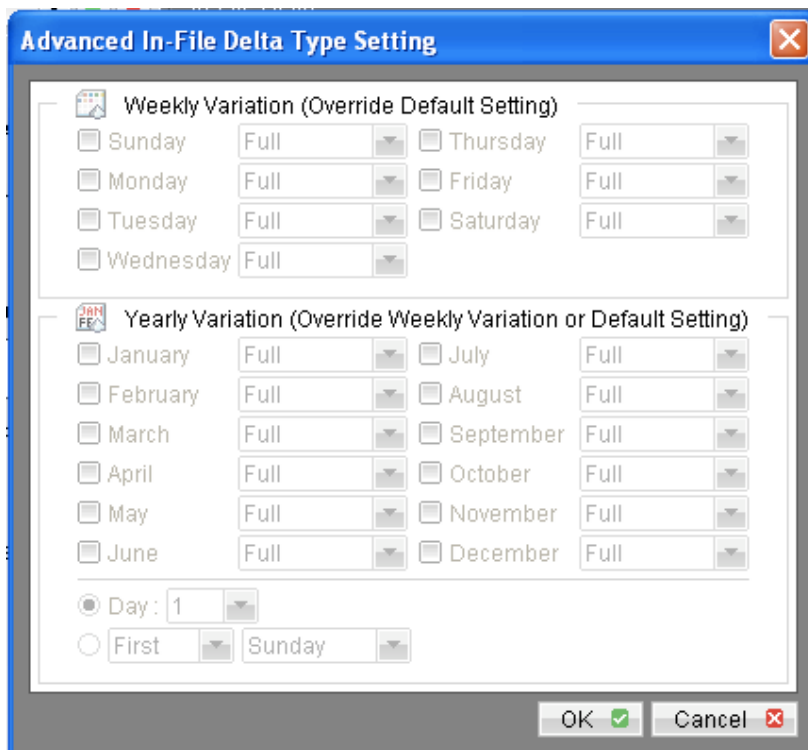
Advanced In-File Delta Type Setting

Weekly Variation (Override Default Setting)

Sunday Full
Monday Full
Tuesday Full
Wednesday Full
Thursday Full
Friday Full
Saturday Full

JAN FEB Yearly Variation (Override Weekly Variation or Default Setting)

January Full
February Full
March Full
April Full
May Full
June Full
July Full
August Full
September Full
October Full
November Full
December Full

Day : 1
First Sunday

OK
Cancel